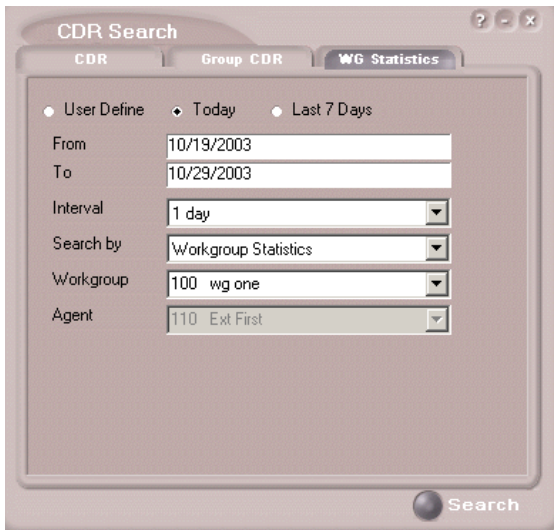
CDR Search

? - x

CDR

Group CDR

WG Statistics

User Define

Today

Last 7 Days

From 10/19/2003

To 10/29/2003

Interval 1 day

Search by Workgroup Statistics

Workgroup 100 wg one

Agent 110 Ext First

Search